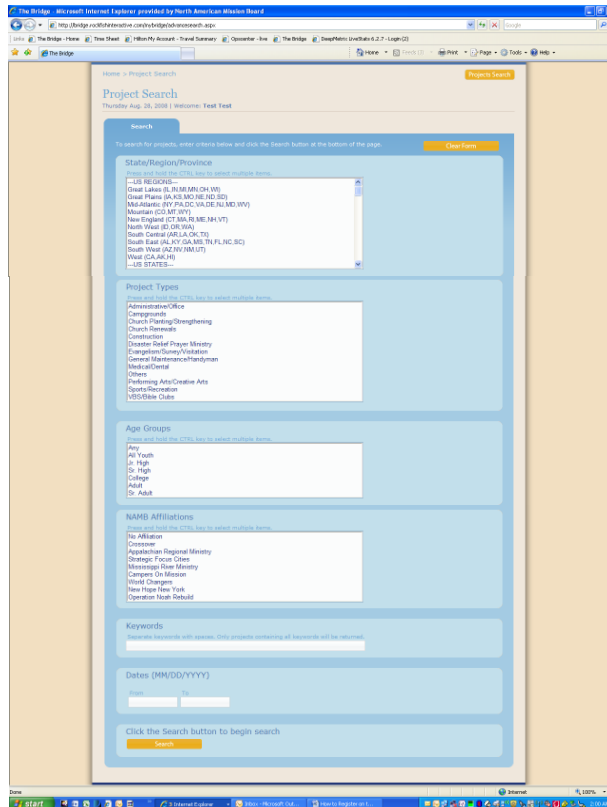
The Bridge - Microsoft Internet Explorer provided by North American Mission Board

http://bridge.rockfishinteractive.com/rvbridge/advancesearch.aspx

Google

Links The Bridge - Home Time Sheet Hilton My Account - Travel Summary Opsoenter - live The Bridge DeepMetrix LiveStats 6.2.7 - Login (2)

The Bridge

Home Feeds Print Page Tools Help

Home > Project Search

Projects Search

Project Search

Thursday Aug. 28, 2008 | Welcome: Test Test

Search

To search for projects, enter criteria below and click the Search button at the bottom of the page.

Clear Form

State/Region/Province

Press and hold the CTRL key to select multiple items.

---US REGIONS---
Great Lakes (IL,IN,MI,MN,OH,WI)
Great Plains (IA,KS,MO,NE,ND,SD)
Mid-Atlantic (NY,PA,DC,VA,DE,NJ,MD,WV)
Mountain (CO,MT,WY)
New England (CT,MA,RI,ME,NH,VT)
North West (ID,OR,WA)
South Central (AR,LA,OK,TX)
South East (AL,KY,GA,MS,TN,FL,NC,SC)
South West (AZ,NV,NM,UT)
West (CA,AK,HI)
---US STATES---

Project Types

Press and hold the CTRL key to select multiple items.

Administrative/Office
Campgrounds
Church Planting/Strengthening
Church Renewals
Construction
Disaster Relief Prayer Ministry
Evangelism/Survey/Visitation
General Maintenance/Handyman
Medical/Dental
Others
Performing Arts/Creative Arts
Sports/Recreation
VBS/Bible Clubs

Age Groups

Press and hold the CTRL key to select multiple items.

Any
All Youth
Jr. High
Sr. High
College
Adult
Sr. Adult

NAMB Affiliations

Press and hold the CTRL key to select multiple items.

No Affiliation
Crossover
Appalachian Regional Ministry
Strategic Focus Cities
Mississippi River Ministry
Campers On Mission
World Changers
New Hope New York
Operation Noah Rebuild

Keywords

Separate keywords with spaces. Only projects containing all keywords will be returned.

Dates (MM/DD/YYYY)

From To

Click the Search button to begin search

Search

Done

Internet

100%

start

3 Internet Explorer

Inbox - Microsoft Out...

How to Register on t...